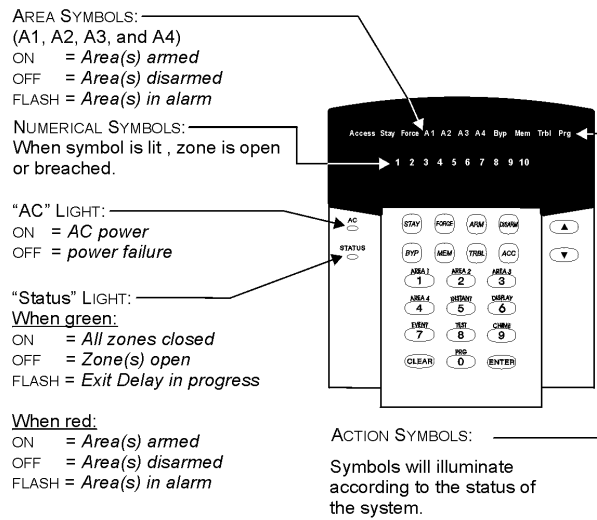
AREA SYMBOLS:
(A1, A2, A3, and A4)
ON = Area(s) armed
OFF = Area(s) disarmed
FLASH = Area(s) in alarm

NUMERICAL SYMBOLS:
When symbol is lit , zone is open or breached.

"AC" LIGHT:
ON = AC power
OFF = power failure

"Status" LIGHT:
When green:
ON = All zones closed
OFF = Zone(s) open
FLASH = Exit Delay in progress

When red:
ON = Area(s) armed
OFF = Area(s) disarmed
FLASH = Area(s) in alarm

Access Stay Force A1 A2 A3 A4 Byp Mem Trbl Prg

1 2 3 4 5 6 7 8 9 10

AC
STATUS

STAY FORCE ARM DISARM
BYP MEM TRBL ACC
AREA 1 1 AREA 2 2 AREA 3 3
AREA 4 4 INSTANT 5 DISPLAY 6
EVENT 7 TEST 8 CHIME 9
CLEAR PRG 0 ENTER

ACTION SYMBOLS:

Symbols will illuminate according to the status of the system.